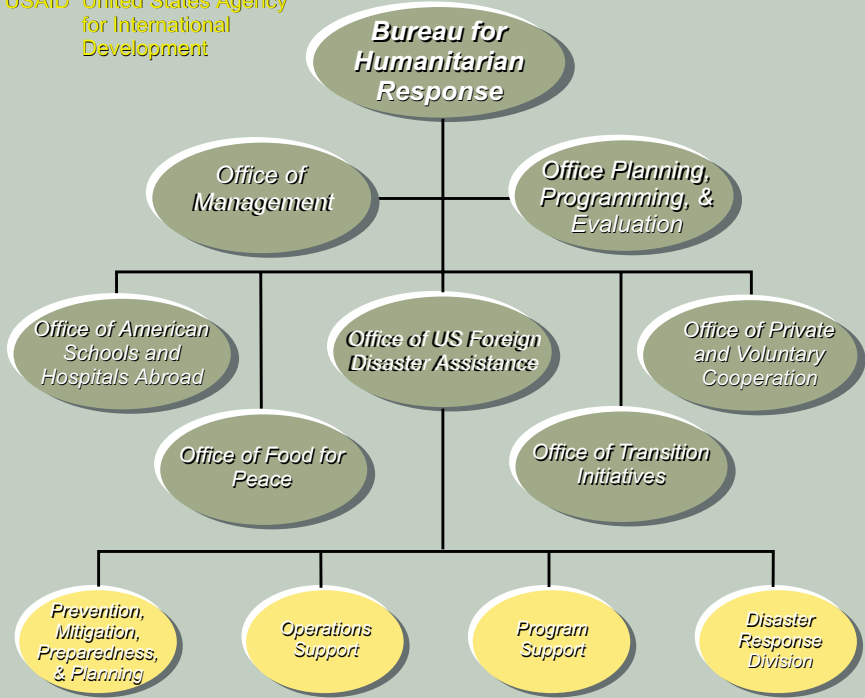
USAID United States Agency for International Development

Bureau for Humanitarian Response

Office of Management

Office Planning, Programming, & Evaluation

Office of American Schools and Hospitals Abroad

Office of US Foreign Disaster Assistance

Office of Private and Voluntary Cooperation

Office of Food for Peace

Office of Transition Initiatives

Prevention, Mitigation, Preparedness, & Planning

Operations Support

Program Support

Disaster Response Division